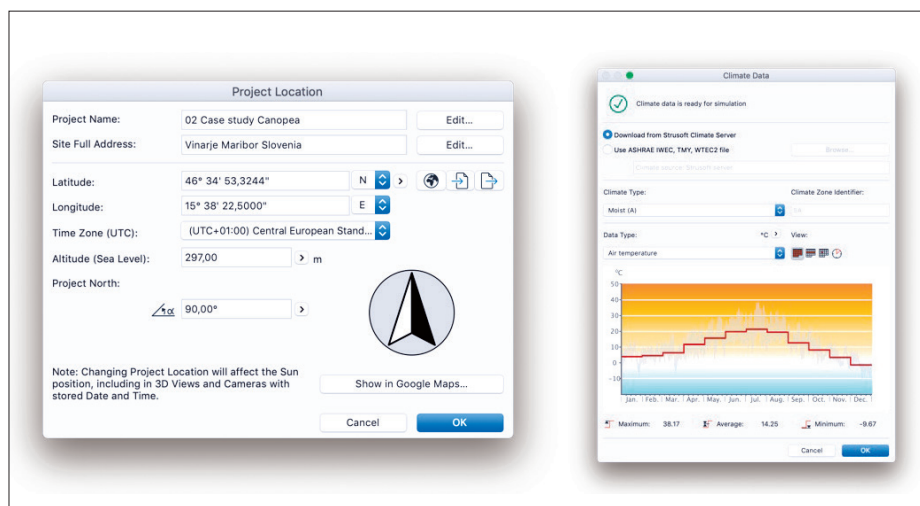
Project Location

Project Name: 02 Case study Canopea Edit...

Site Full Address: Vinarje Maribor Slovenia Edit...

Latitude: 46° 34' 53,3244" N

Longitude: 15° 38' 22,5000" E

Time Zone (UTC): (UTC+01:00) Central European Stand...

Altitude (Sea Level): 297,00 m

Project North:

90,00°

Note: Changing Project Location will affect the Sun position, including in 3D Views and Cameras with stored Date and Time.

Show in Google Maps...

Cancel OK

Climate Data

Climate data is ready for simulation

Download from Strusoft Climate Server

Use ASHRAE IWEC, TMY, WTEC2 file Browse...

Climate source: Strusoft server

Climate Type: Climate Zone Identifier:

Moist (A) 5A

Data Type: °C View:

Air temperature

°C

50

40

30

20

10

0

−10

Jan. Feb. Mar. Apr. May. Jun. Jul. Aug. Sep. Oct. Nov. Dec.

Maximum: 38.17 Average: 14.25 Minimum: -9.67

Cancel OK